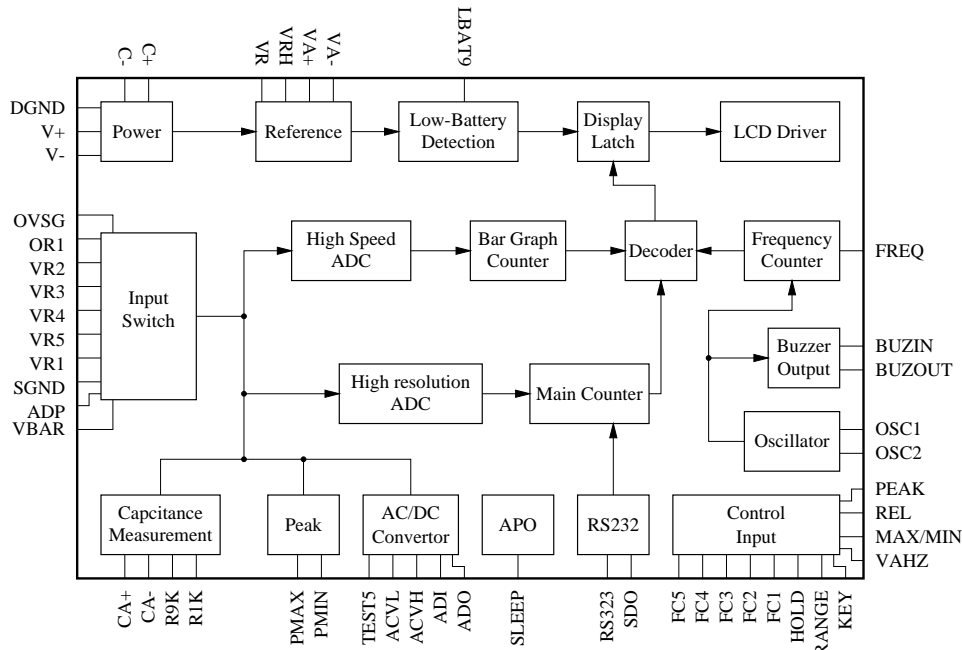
C-
C+
VR
VRH
VA+
VA-
LBAT9

DGND
V+
V-
Power
Reference
Low-Battery Detection
Display Latch
LCD Driver

OVSG
OR1
VR2
VR3
VR4
VR5
VR1
SGND
ADP
VBAR
Input Switch
High Speed ADC
Bar Graph Counter
Decoder
Frequency Counter
FREQ

Buzzer Output
BUZIN
BUZOUT
High resolution ADC
Main Counter
Oscillator
OSC1
OSC2

Capcitance Measurement
Peak
AC/DC Convertor
APO
RS232
Control Input
PEAK
REL
MAX/MIN
VAHZ

CA+
CA-
R9K
R1K
PMAX
PMIN
TEST5
ACVL
ACVH
ADI
ADO
SLEEP
RS323
SDO
FC5
FC4
FC3
FC2
FC1
HOLD
RANGE
KEY